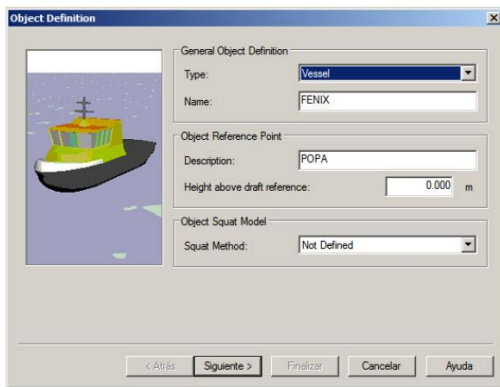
Object Definition

General Object Definition

Type: Vessel

Name: FENIX

Object Reference Point

Description: POPA

Height above draft reference: 0.000 m

Object Squat Model

Squat Method: Not Defined

< Atrás
Siguiente >
Finalizar
Cancelar
Ayuda